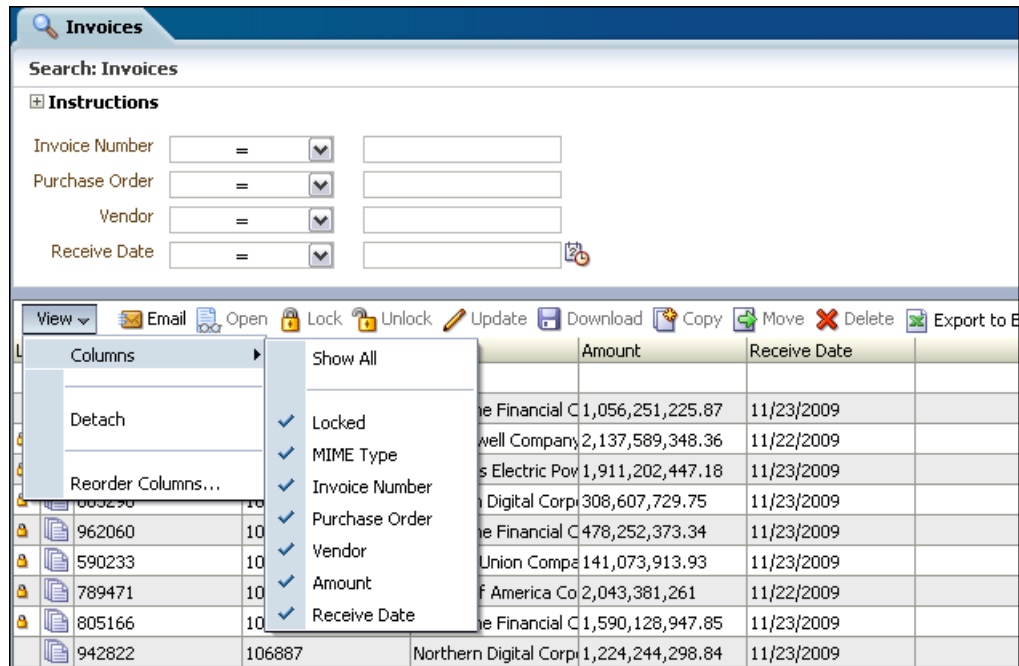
Invoices

Search: Invoices

Instructions

Invoice Number =
Purchase Order =
Vendor =
Receive Date =

View Email Open Lock Unlock Update Download Copy Move Delete Export to E

Columns
Detach
Reorder Columns...

Show All
Locked
MIME Type
Invoice Number
Purchase Order
Vendor
Amount
Receive Date

| L | | | | | Amount | Receive Date |
|---|---|---|---|---|---|---|
| | | | | | | |
| | | | | ne Financial C | 1,056,251,225.87 | 11/23/2009 |
| | | | | well Company | 2,137,589,348.36 | 11/22/2009 |
| | | | | s Electric Pov | 1,911,202,447.18 | 11/23/2009 |
| | | 665296 | 10 | Digital Corp | 308,607,729.75 | 11/23/2009 |
| | | 962060 | 10 | ne Financial C | 478,252,373.34 | 11/23/2009 |
| | | 590233 | 10 | Union Compa | 141,073,913.93 | 11/23/2009 |
| | | 789471 | 10 | f America Co | 2,043,381,261 | 11/22/2009 |
| | | 805166 | 10 | ne Financial C | 1,590,128,947.85 | 11/23/2009 |
| | | 942822 | 106887 | Northern Digital Corp | 1,224,244,298.84 | 11/23/2009 |